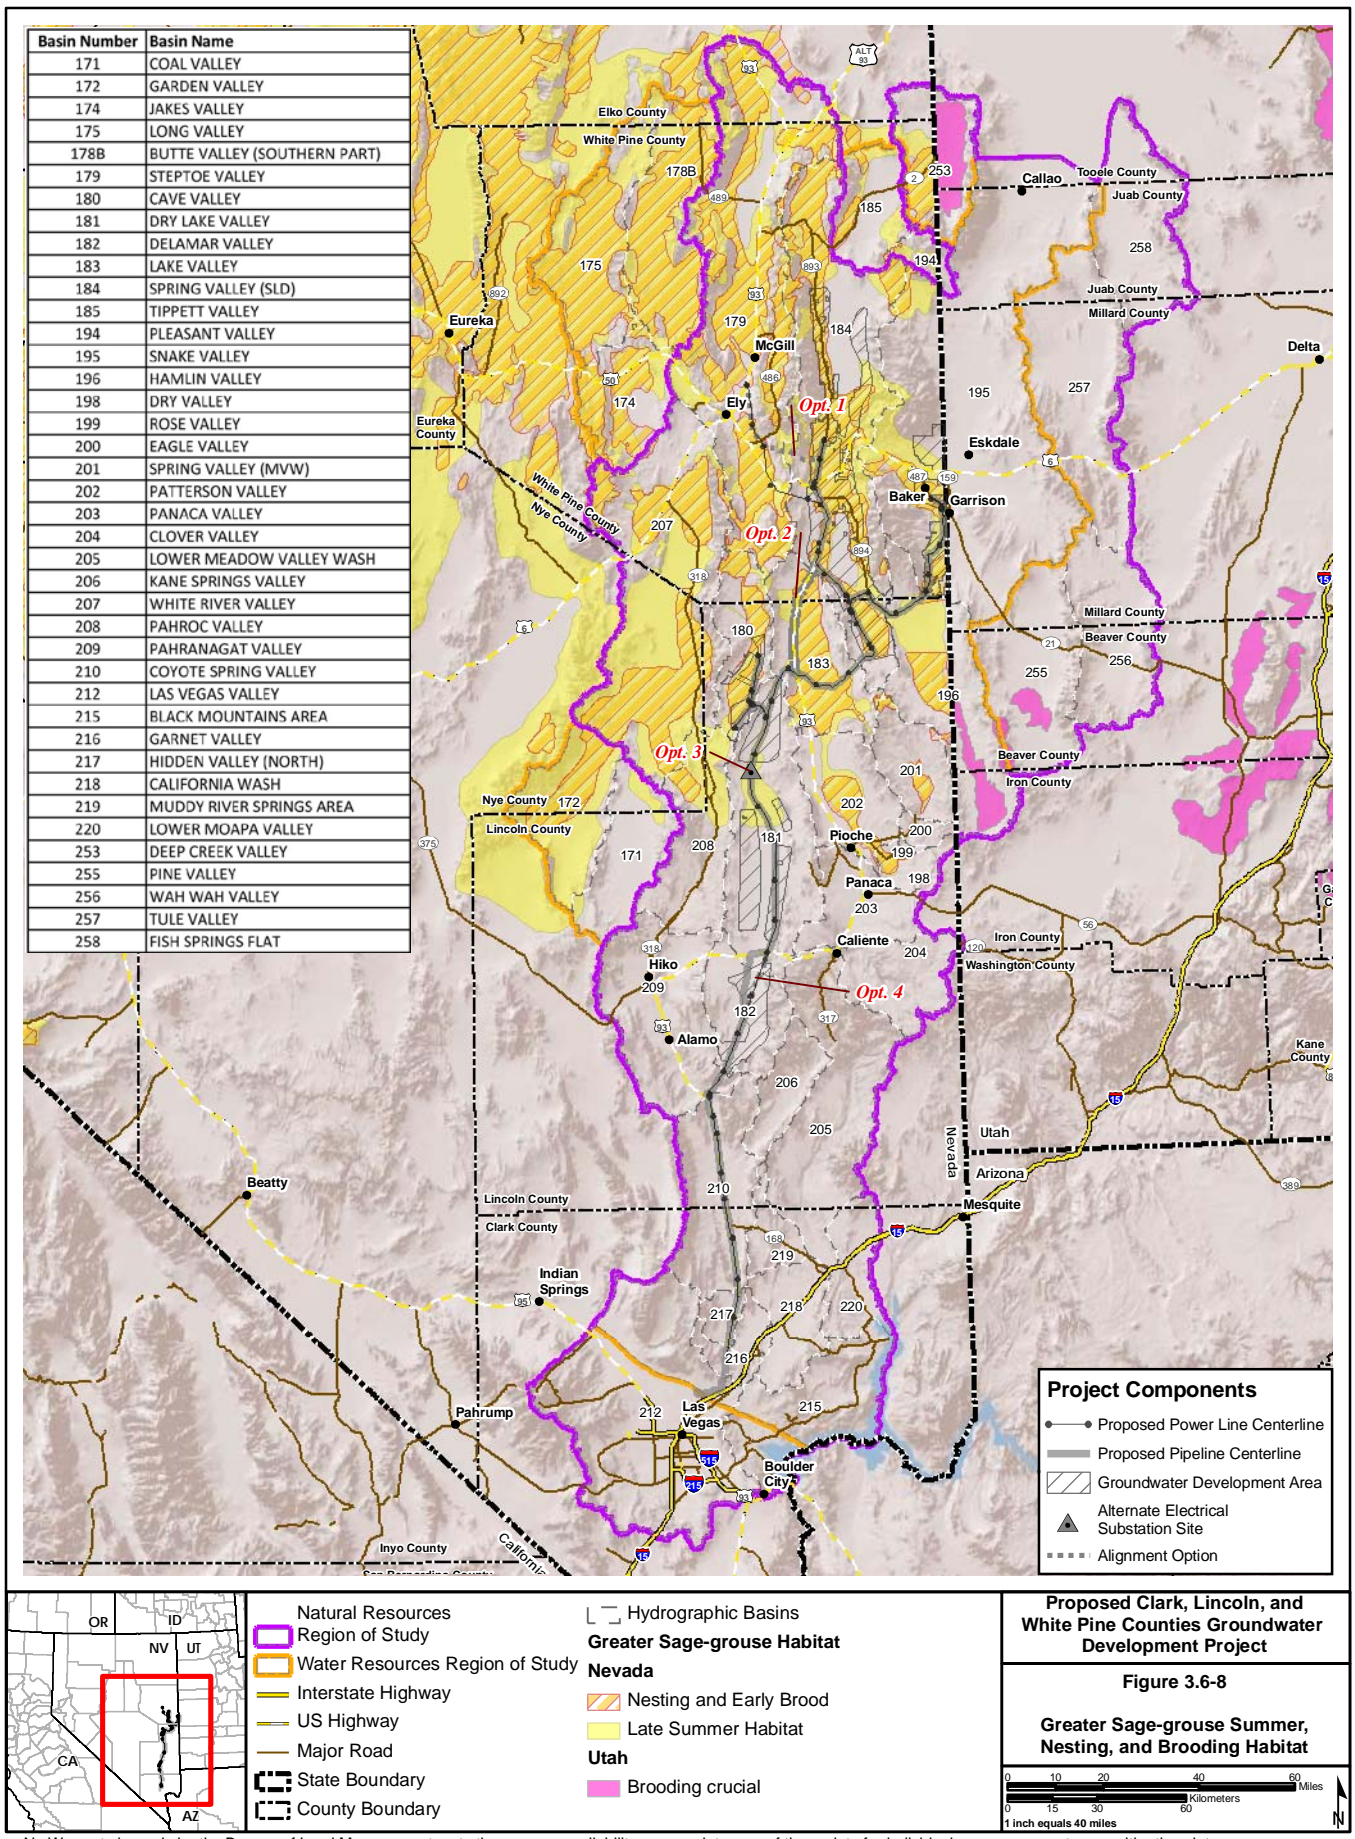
| Basin Number | Basin Name |
|---|---|
| 171 | COAL VALLEY |
| 172 | GARDEN VALLEY |
| 174 | JAKES VALLEY |
| 175 | LONG VALLEY |
| 178B | BUTTE VALLEY (SOUTHERN PART) |
| 179 | STEPTOE VALLEY |
| 180 | CAVE VALLEY |
| 181 | DRY LAKE VALLEY |
| 182 | DELAMAR VALLEY |
| 183 | LAKE VALLEY |
| 184 | SPRING VALLEY (SLD) |
| 185 | TIPPETT VALLEY |
| 194 | PLEASANT VALLEY |
| 195 | SNAKE VALLEY |
| 196 | HAMLIN VALLEY |
| 198 | DRY VALLEY |
| 199 | ROSE VALLEY |
| 200 | EAGLE VALLEY |
| 201 | SPRING VALLEY (MVW) |
| 202 | PATTERSON VALLEY |
| 203 | PANACA VALLEY |
| 204 | CLOVER VALLEY |
| 205 | LOWER MEADOW VALLEY WASH |
| 206 | KANE SPRINGS VALLEY |
| 207 | WHITE RIVER VALLEY |
| 208 | PAHROC VALLEY |
| 209 | PAHRANAGAT VALLEY |
| 210 | COYOTE SPRING VALLEY |
| 212 | LAS VEGAS VALLEY |
| 215 | BLACK MOUNTAINS AREA |
| 216 | GARNET VALLEY |
| 217 | HIDDEN VALLEY (NORTH) |
| 218 | CALIFORNIA WASH |
| 219 | MUDDY RIVER SPRINGS AREA |
| 220 | LOWER MOAPA VALLEY |
| 253 | DEEP CREEK VALLEY |
| 255 | PINE VALLEY |
| 256 | WAH WAH VALLEY |
| 257 | TULE VALLEY |
| 258 | FISH SPRINGS FLAT |

ALT 93
93
Elko County
White Pine County
178B
2
253
Callao
Tooele County
Juab County
185
489
258
175
893
194
892
93
Juab County
Millard County
Eureka
179
184
McGill
Delta
50
486
195
257
174
Ely
Opt. 1
Eureka County
Eskdale
6
487
159
White Pine County
Nye County
Baker
Garrison
207
Opt. 2
894
318
15
6
180
Millard County
Beaver County
21
256
183
255
196
93
Opt. 3
Beaver County
Iron County
201
Nye County
172
202
Lincoln County
375
181
200
171
208
Pioche
199
Panaca
198
203
Caliente
204
56
318
120
Iron County
Washington County
Hiko
209
Opt. 4
182
93
317
Alamo
Kane County
206
15
205
Utah
Nevada
Arizona
389
Beatty
210
Lincoln County
Clark County
Mesquite
15
168
219
Indian Springs
95
217
218
220
216
Pahrump
212
Las Vegas
215
515
215
93
Boulder City
Inyo County
California
15

Project Components
Proposed Power Line Centerline
Proposed Pipeline Centerline
Groundwater Development Area
Alternate Electrical Substation Site
Alignment Option

OR
ID
NV
UT
CA
AZ

Natural Resources Region of Study
Water Resources Region of Study
Interstate Highway
US Highway
Major Road
State Boundary
County Boundary

Hydrographic Basins
Greater Sage-grouse Habitat
Nevada
Nesting and Early Brood
Late Summer Habitat
Utah
Brooding crucial

Proposed Clark, Lincoln, and White Pine Counties Groundwater Development Project

Figure 3.6-8

Greater Sage-grouse Summer, Nesting, and Brooding Habitat

0 10 20 40 60 Miles
0 15 30 60 Kilometers
1 inch equals 40 miles
N